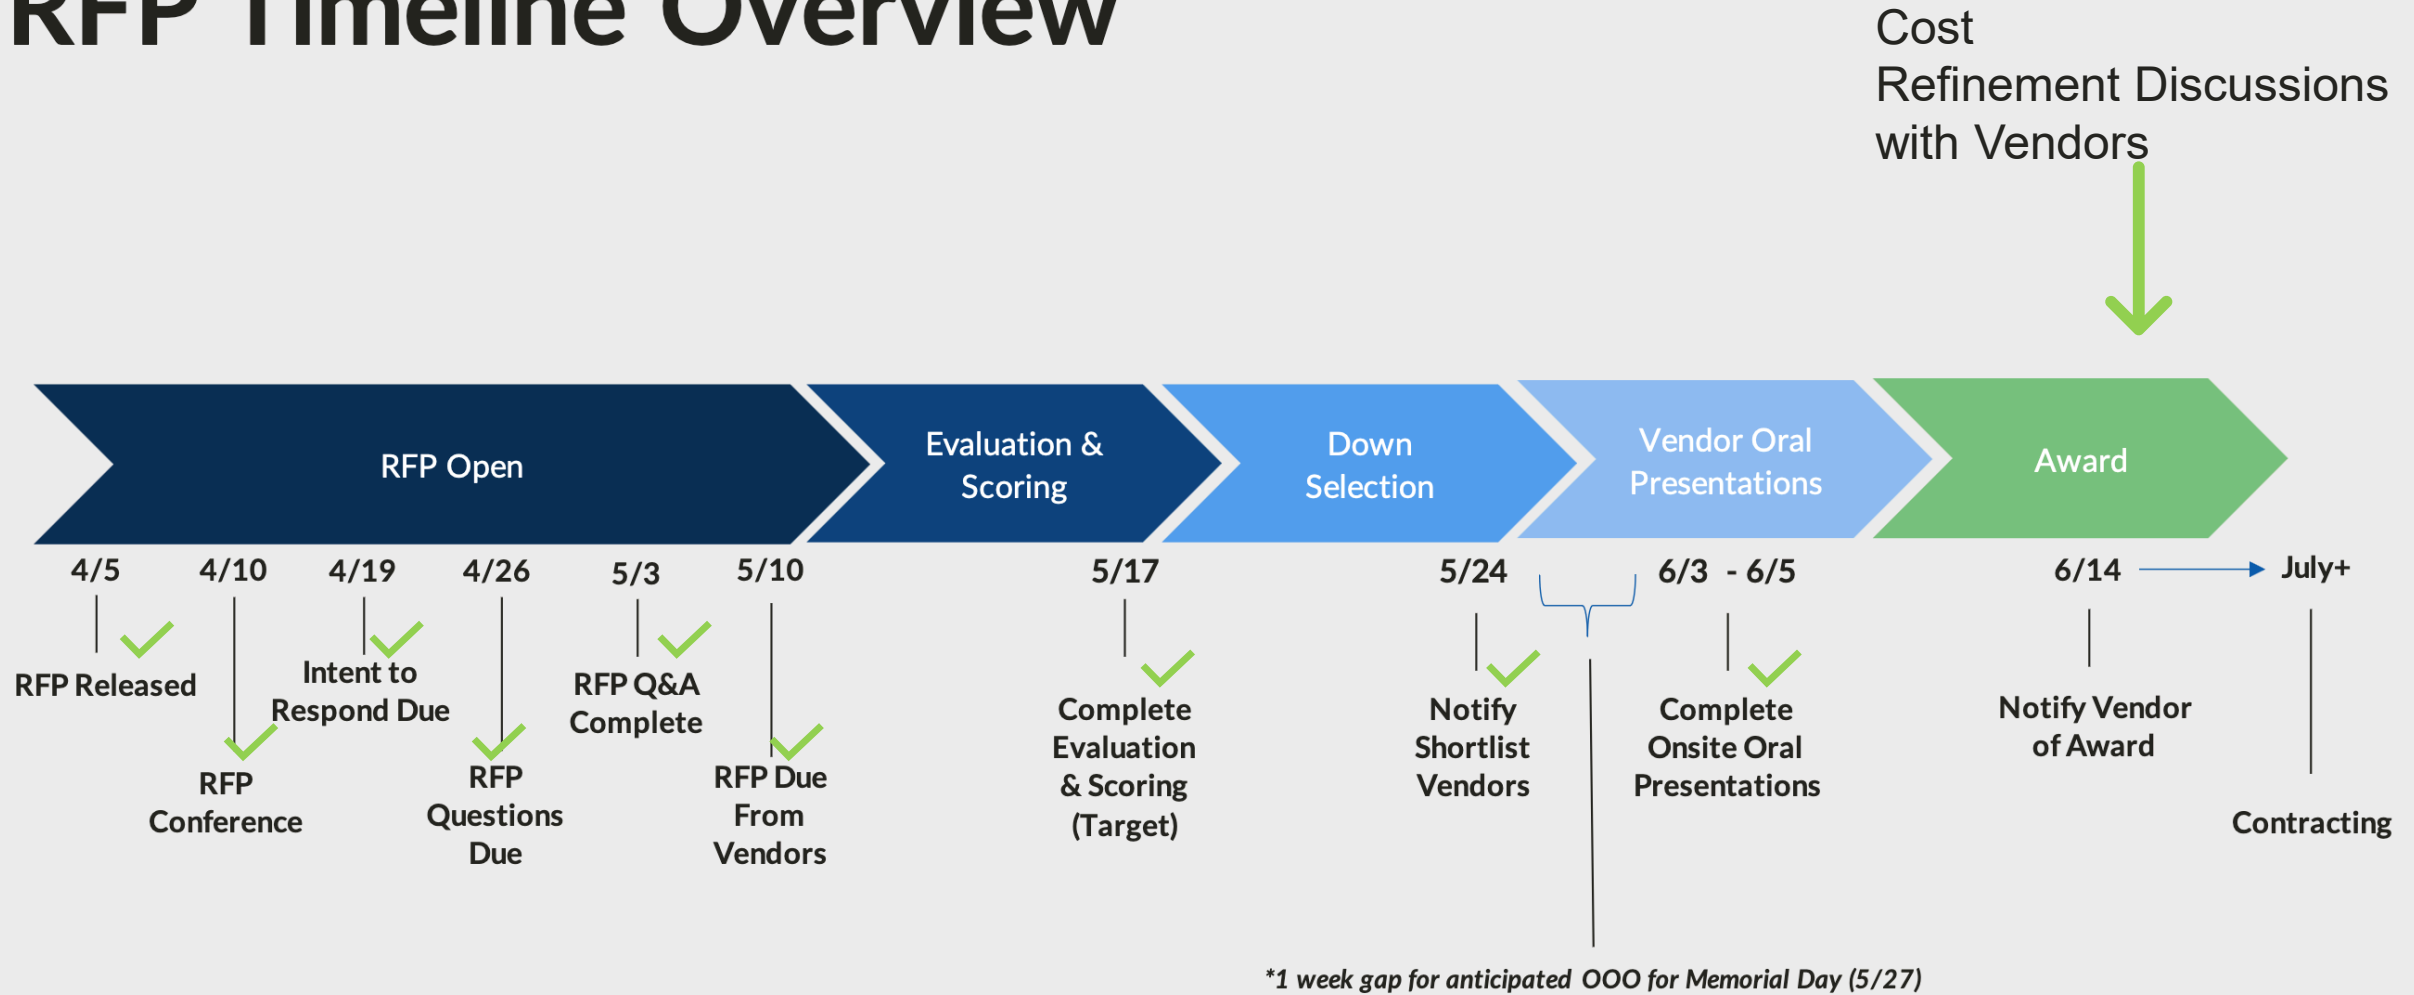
RFP Timeline Overview

Cost Refinement Discussions with Vendors

RFP Open

Evaluation & Scoring

Down Selection

Vendor Oral Presentations

Award

4/5
RFP Released

4/10
RFP Conference

4/19
Intent to Respond Due

4/26
RFP Questions Due

5/3
RFP Q&A Complete

5/10
RFP Due From Vendors

5/17
Complete Evaluation & Scoring (Target)

5/24
Notify Shortlist Vendors

6/3 - 6/5
Complete Onsite Oral Presentations

6/14
Notify Vendor of Award

July+
Contracting

*1 week gap for anticipated OOO for Memorial Day (5/27)